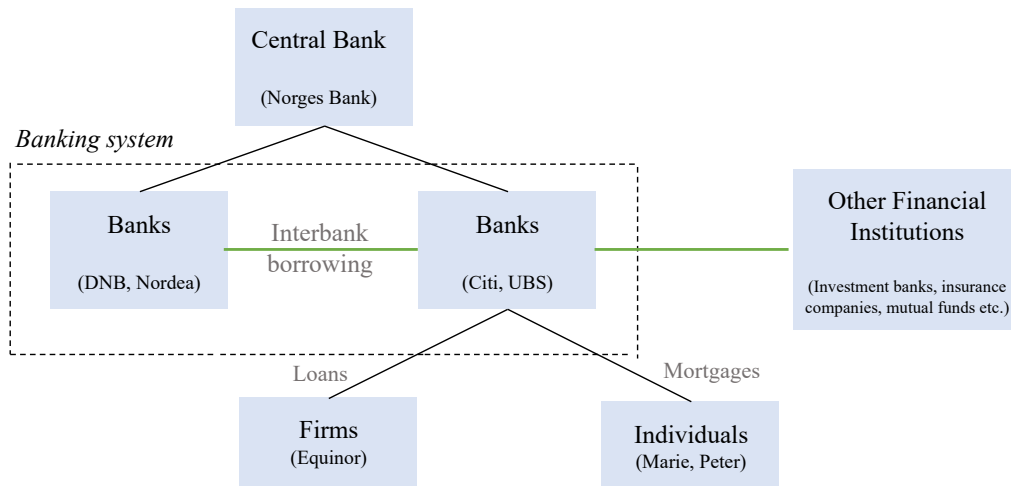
Central Bank
(Norges Bank)

Banking system

Banks
(DNB, Nordea)

Interbank borrowing

Banks
(Citi, UBS)

Other Financial Institutions
(Investment banks, insurance companies, mutual funds etc.)

Loans

Mortgages

Firms
(Equinor)

Individuals
(Marie, Peter)